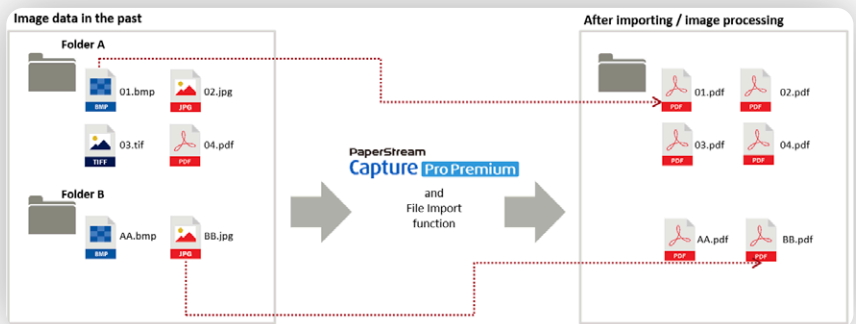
Image data in the past

Folder A

BMP 01.bmp
JPG 02.jpg
TIFF 03.tif
PDF 04.pdf

Folder B

BMP AA.bmp
JPG BB.jpg

PaperStream
Capture Pro Premium
and
File Import
function

After importing / image processing

PDF 01.pdf
PDF 02.pdf
PDF 03.pdf
PDF 04.pdf
PDF AA.pdf
PDF BB.pdf